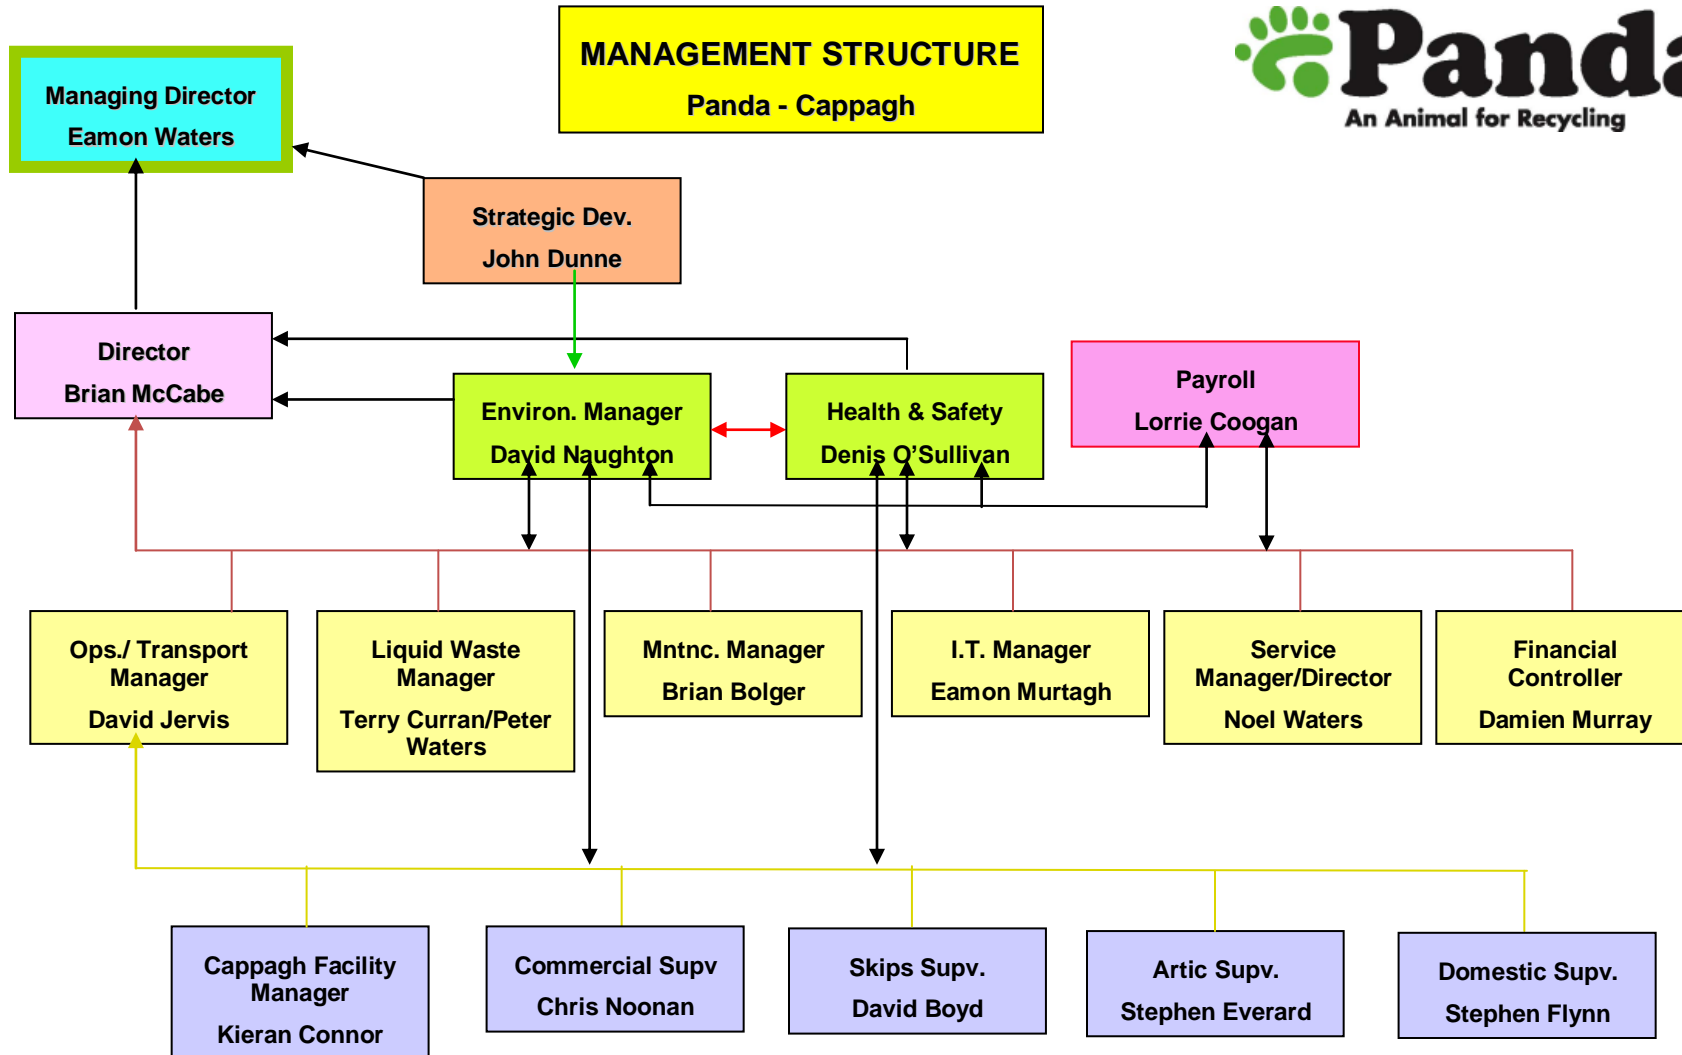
Managing Director
Eamon Waters

MANAGEMENT STRUCTURE
Panda - Cappagh

Panda
An Animal for Recycling

Strategic Dev.
John Dunne

Director
Brian McCabe

Environ. Manager
David Naughton

Health & Safety
Denis O'Sullivan

Payroll
Lorrie Coogan

Ops./ Transport Manager
David Jervis

Liquid Waste Manager
Terry Curran/Peter Waters

Mntnc. Manager
Brian Bolger

I.T. Manager
Eamon Murtagh

Service Manager/Director
Noel Waters

Financial Controller
Damien Murray

Cappagh Facility Manager
Kieran Connor

Commercial Supv
Chris Noonan

Skips Supv.
David Boyd

Artic Supv.
Stephen Everard

Domestic Supv.
Stephen Flynn